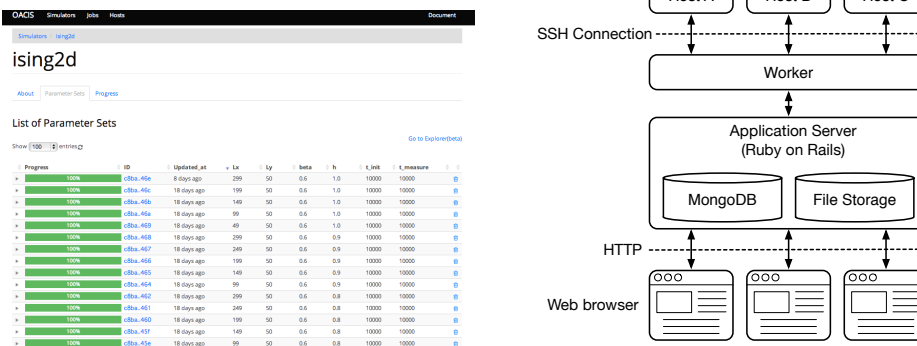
OACIS Simulators Jobs Hosts Document

Simulators / ising2d

ising2d

About Parameter Sets Progress

List of Parameter Sets

Go to Explorer(beta)

Show 100 entries

| | Progress | ID | Updated_at | Lx | Ly | beta | h | t_init | t_measure | |
|---|---|---|---|---|---|---|---|---|---|---|
| ▸ | 100% | c8ba..46e | 8 days ago | 299 | 50 | 0.6 | 1.0 | 10000 | 10000 | |
| ▸ | 100% | c8ba..46c | 18 days ago | 199 | 50 | 0.6 | 1.0 | 10000 | 10000 | |
| ▸ | 100% | c8ba..46b | 18 days ago | 149 | 50 | 0.6 | 1.0 | 10000 | 10000 | |
| ▸ | 100% | c8ba..46a | 18 days ago | 99 | 50 | 0.6 | 1.0 | 10000 | 10000 | |
| ▸ | 100% | c8ba..469 | 18 days ago | 49 | 50 | 0.6 | 1.0 | 10000 | 10000 | |
| ▸ | 100% | c8ba..468 | 18 days ago | 299 | 50 | 0.6 | 0.9 | 10000 | 10000 | |
| ▸ | 100% | c8ba..467 | 18 days ago | 249 | 50 | 0.6 | 0.9 | 10000 | 10000 | |
| ▸ | 100% | c8ba..466 | 18 days ago | 199 | 50 | 0.6 | 0.9 | 10000 | 10000 | |
| ▸ | 100% | c8ba..465 | 18 days ago | 149 | 50 | 0.6 | 0.9 | 10000 | 10000 | |
| ▸ | 100% | c8ba..464 | 18 days ago | 99 | 50 | 0.6 | 0.9 | 10000 | 10000 | |
| ▸ | 100% | c8ba..462 | 18 days ago | 299 | 50 | 0.6 | 0.8 | 10000 | 10000 | |
| ▸ | 100% | c8ba..461 | 18 days ago | 249 | 50 | 0.6 | 0.8 | 10000 | 10000 | |
| ▸ | 100% | c8ba..460 | 18 days ago | 199 | 50 | 0.6 | 0.8 | 10000 | 10000 | |
| ▸ | 100% | c8ba..45f | 18 days ago | 149 | 50 | 0.6 | 0.8 | 10000 | 10000 | |
| ▸ | 100% | c8ba..45e | 18 days ago | 99 | 50 | 0.6 | 0.8 | 10000 | 10000 | |

Host A Host B Host C

SSH Connection

Worker

Application Server (Ruby on Rails)

MongoDB

File Storage

HTTP

Web browser